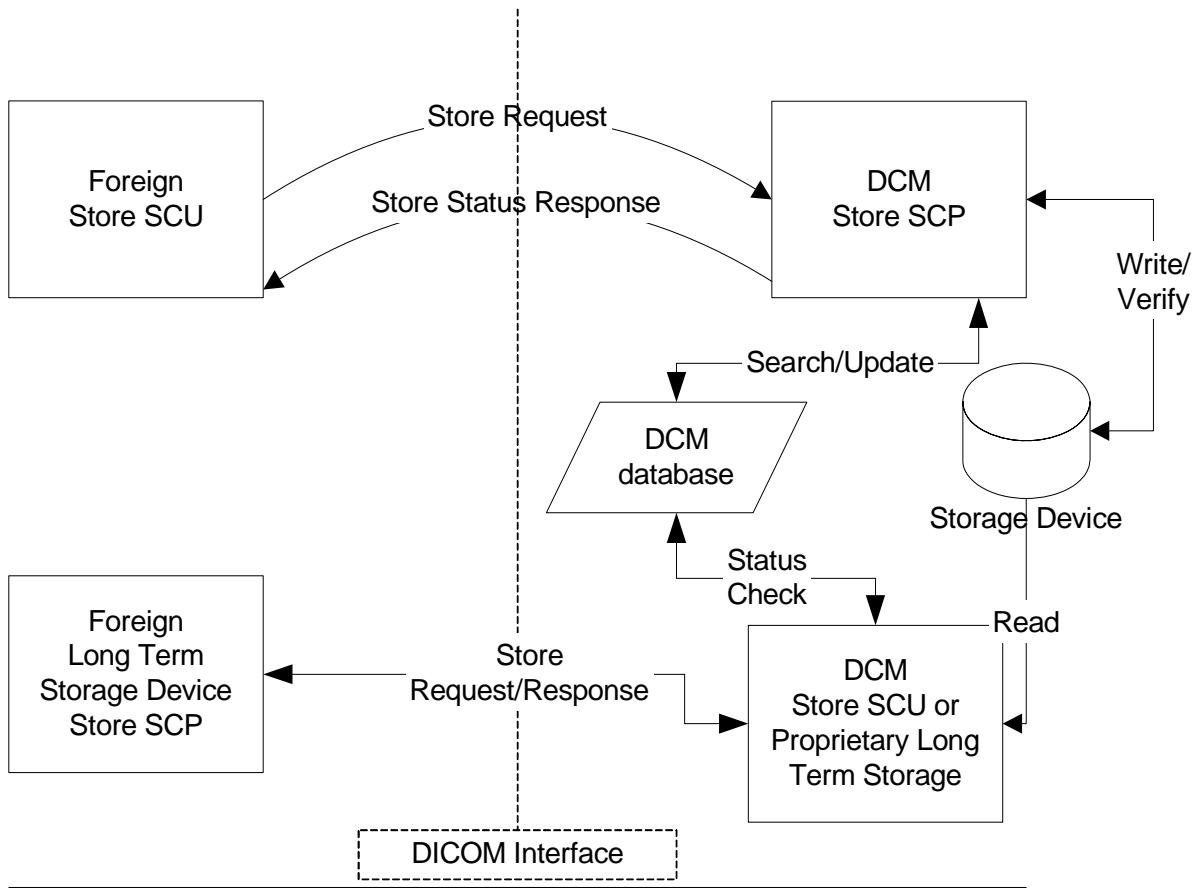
Foreign Store SCU

Store Request

Store Status Response

DCM Store SCP

Write/ Verify

Search/Update

DCM database

Storage Device

Status Check

Read

Foreign Long Term Storage Device Store SCP

Store Request/Response

DCM Store SCU or Proprietary Long Term Storage

DICOM Interface